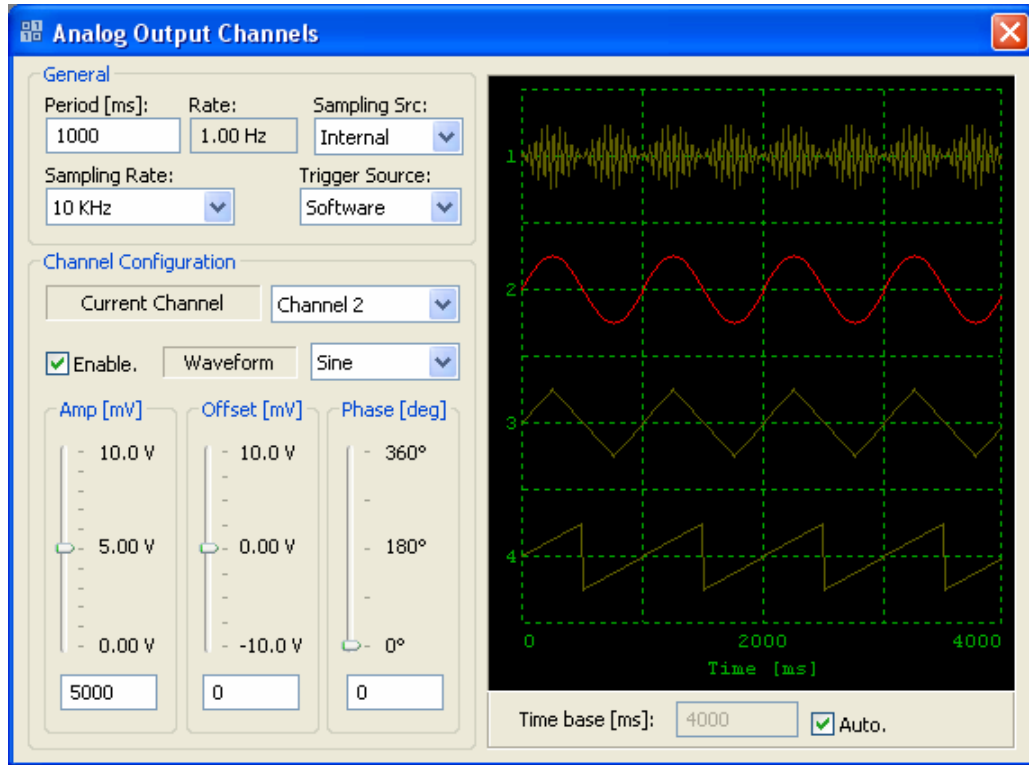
Analog Output Channels

General
Period [ms]: 1000
Rate: 1.00 Hz
Sampling Src: Internal
Sampling Rate: 10 KHz
Trigger Source: Software

Channel Configuration
Current Channel
Channel 2
Enable.
Waveform
Sine

Amp [mV]
10.0 V
5.00 V
0.00 V
5000

Offset [mV]
10.0 V
0.00 V
-10.0 V
0

Phase [deg]
360°
180°
0°
0

1
2
3
4
0
2000
4000
Time [ms]

Time base [ms]: 4000
Auto.